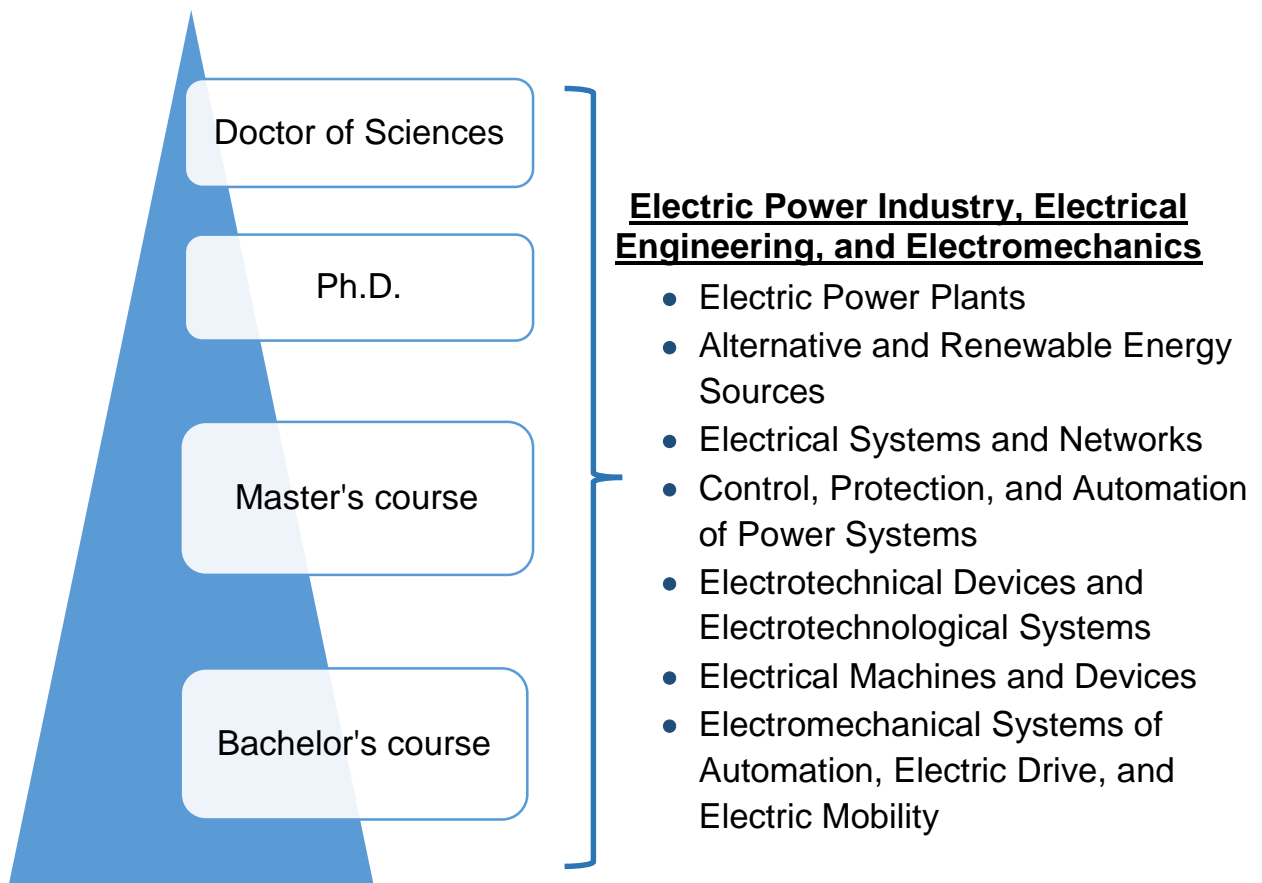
Doctor of Sciences

Ph.D.

Master's course

Bachelor's course

Electric Power Industry, Electrical Engineering, and Electromechanics

- Electric Power Plants
- Alternative and Renewable Energy Sources
- Electrical Systems and Networks
- Control, Protection, and Automation of Power Systems
- Electrotechnical Devices and Electrotechnological Systems
- Electrical Machines and Devices
- Electromechanical Systems of Automation, Electric Drive, and Electric Mobility